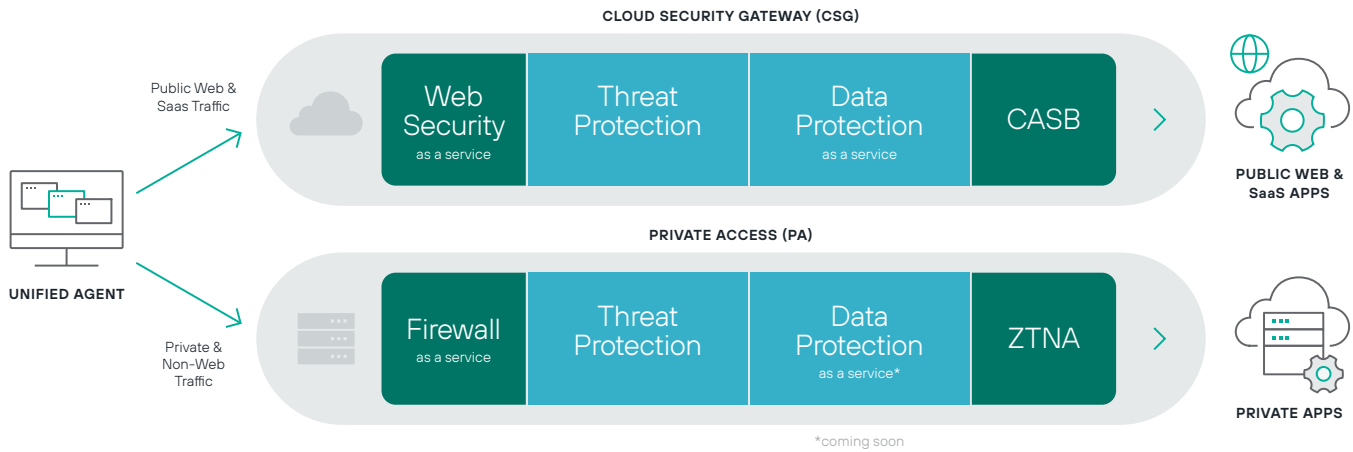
CLOUD SECURITY GATEWAY (CSG)

Public Web & Saas Traffic

Web Security as a service

Threat Protection

Data Protection as a service

CASB

PUBLIC WEB & SaaS APPS

UNIFIED AGENT

PRIVATE ACCESS (PA)

Private & Non-Web Traffic

Firewall as a service

Threat Protection

Data Protection as a service*

ZTNA

PRIVATE APPS

*coming soon